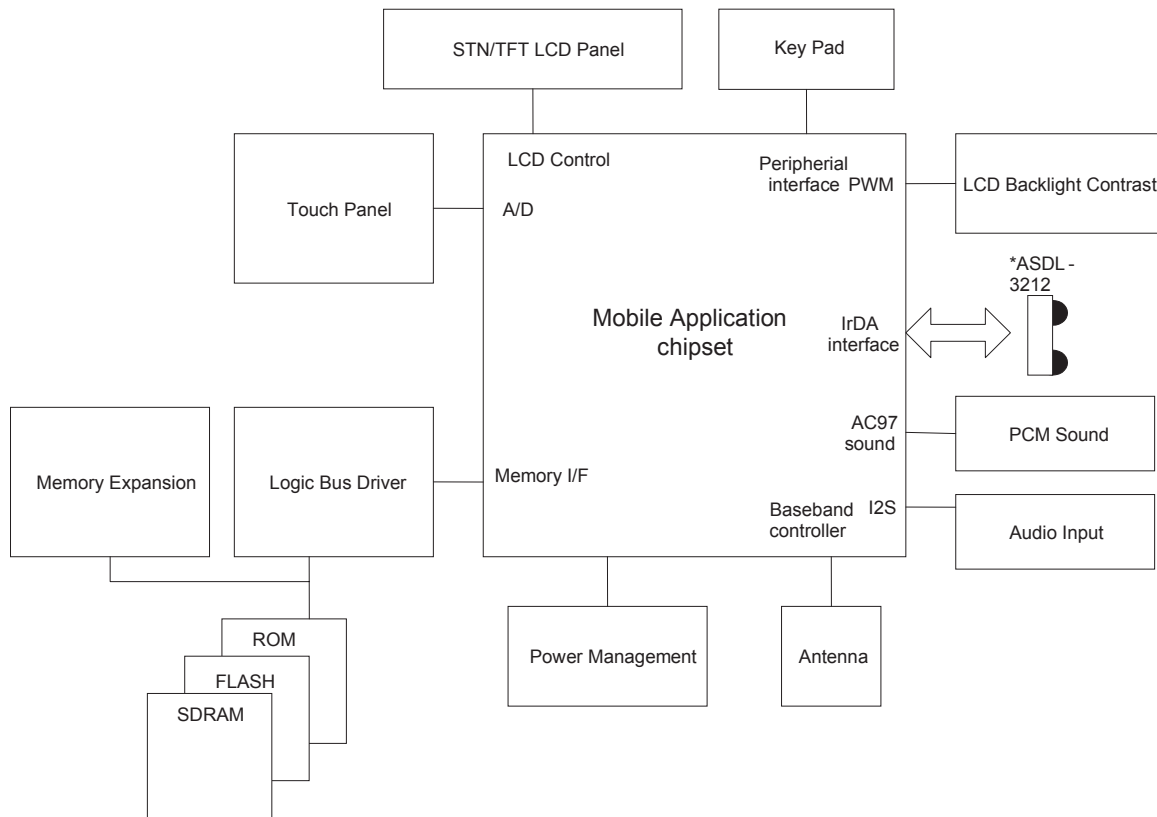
STN/TFT LCD Panel

Key Pad

Touch Panel

LCD Control

A/D

Peripherial interface PWM

LCD Backlight Contrast

*ASDL - 3212

Mobile Application chipset

IrDA interface

AC97 sound

PCM Sound

Memory Expansion

Logic Bus Driver

Memory I/F

Baseband controller

I2S

Audio Input

ROM

FLASH

SDRAM

Power Management

Antenna